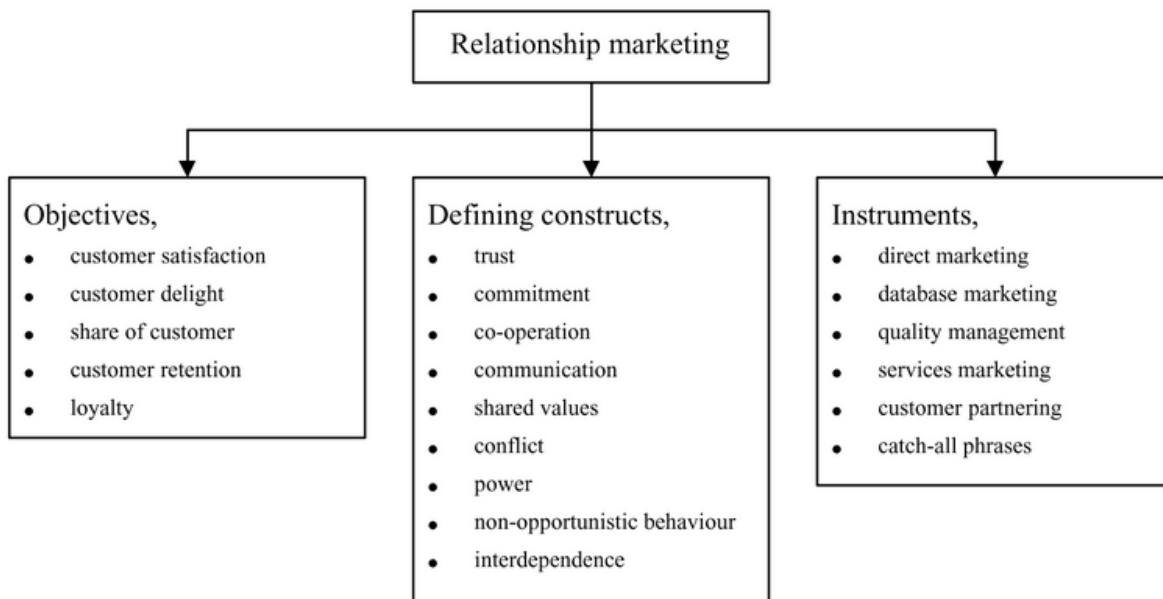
Relationship marketing

Objectives,
- customer satisfaction
- customer delight
- share of customer
- customer retention
- loyalty

Defining constructs,
- trust
- commitment
- co-operation
- communication
- shared values
- conflict
- power
- non-opportunistic behaviour
- interdependence

Instruments,
- direct marketing
- database marketing
- quality management
- services marketing
- customer partnering
- catch-all phrases